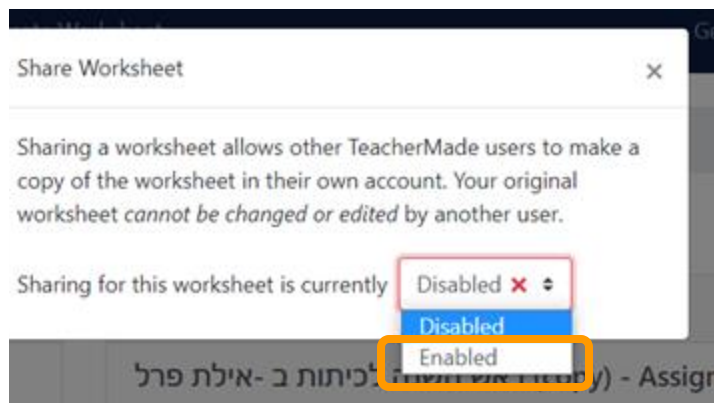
Share Worksheet

×

Sharing a worksheet allows other TeacherMade users to make a copy of the worksheet in their own account. Your original worksheet *cannot be changed or edited* by another user.

Sharing for this worksheet is currently Disabled ✕

Disabled
Enabled

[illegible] לכיתות ב -אילת פרל - Assig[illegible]